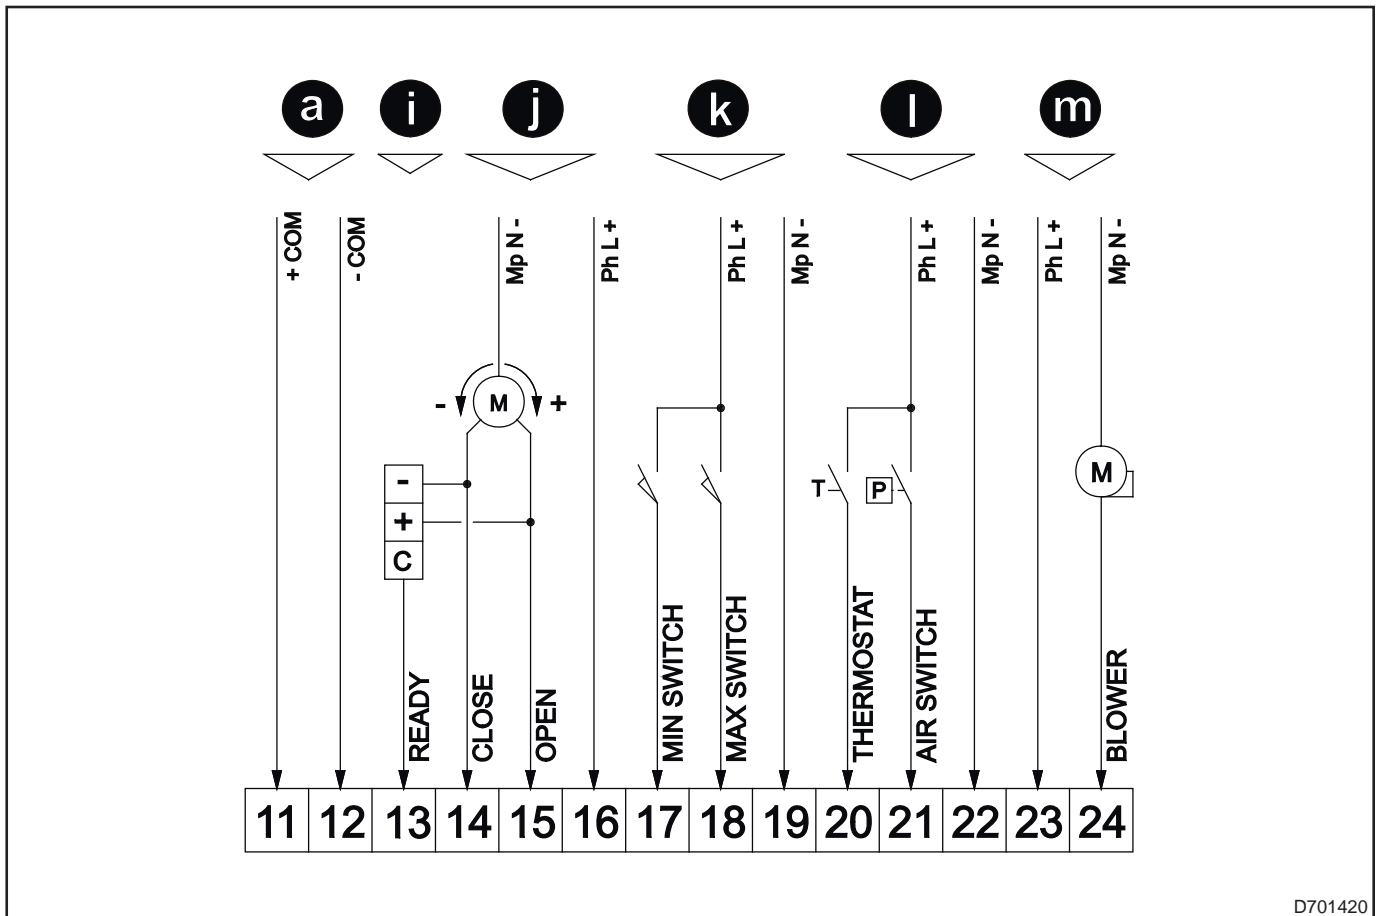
a i j k l m

+ COM
- COM
Mp N -
Ph L +
Ph L +
Mp N -
Ph L +
Mp N -
Ph L +
Mp N -

- M +

-
+
C

T
P

M

READY
CLOSE
OPEN
MIN SWITCH
MAX SWITCH
THERMOSTAT
AIR SWITCH
BLOWER

| 11 | 12 | 13 | 14 | 15 | 16 | 17 | 18 | 19 | 20 | 21 | 22 | 23 | 24 |
|---|---|---|---|---|---|---|---|---|---|---|---|---|---|

D701420